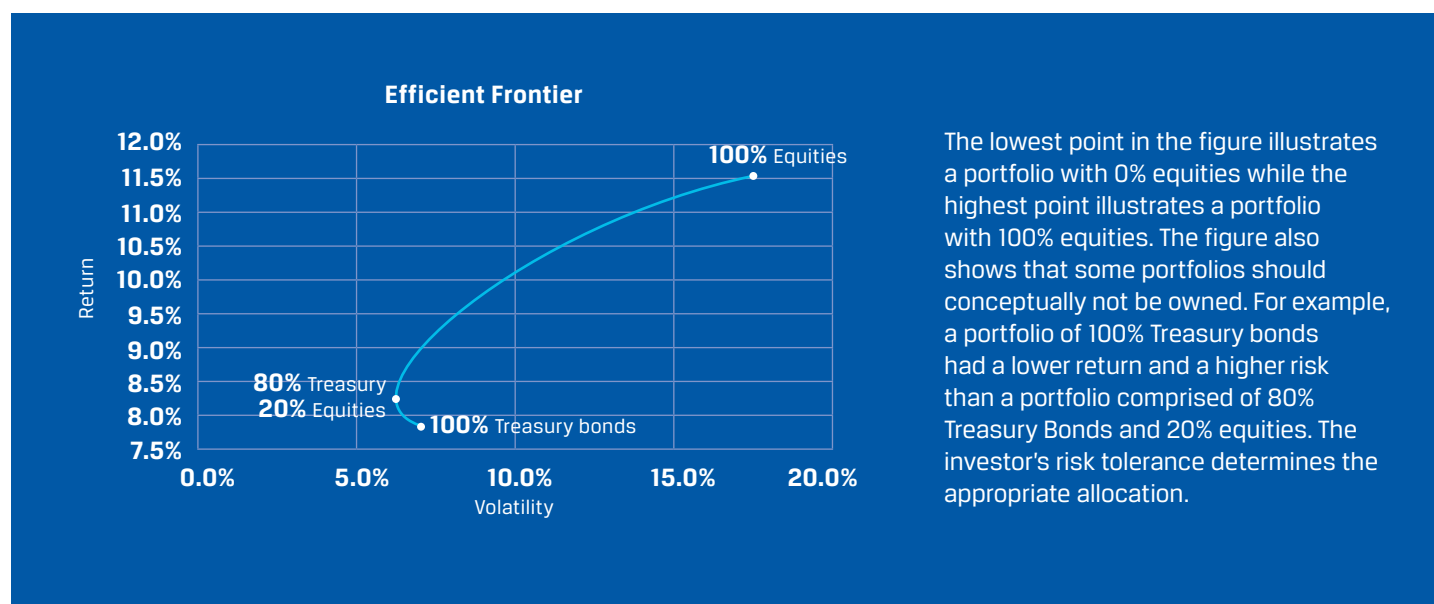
Efficient Frontier

12.0%
11.5%
11.0%
10.5%
10.0%
9.5%
9.0%
8.5%
8.0%
7.5%

Return

100% Equities

80% Treasury
20% Equities

100% Treasury bonds

0.0% 5.0% 10.0% 15.0% 20.0%

Volatility

The lowest point in the figure illustrates a portfolio with 0% equities while the highest point illustrates a portfolio with 100% equities. The figure also shows that some portfolios should conceptually not be owned. For example, a portfolio of 100% Treasury bonds had a lower return and a higher risk than a portfolio comprised of 80% Treasury Bonds and 20% equities. The investor's risk tolerance determines the appropriate allocation.